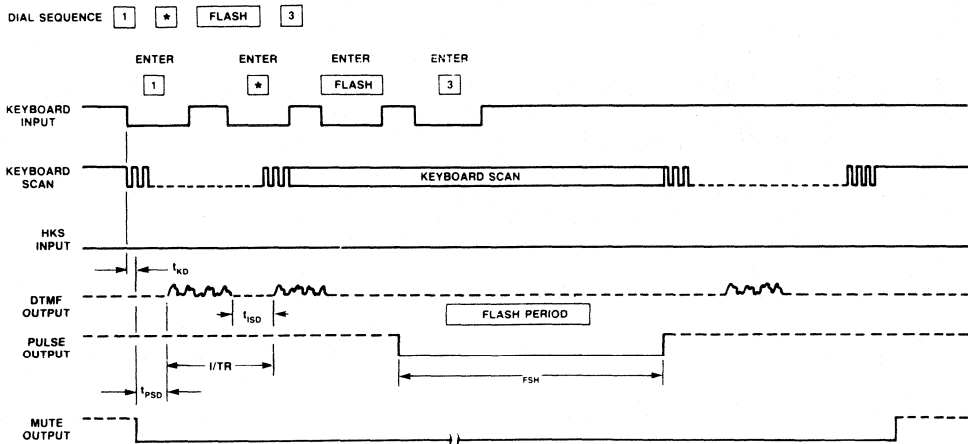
DIAL SEQUENCE 1 * FLASH 3

ENTER 1

ENTER *

ENTER FLASH

ENTER 3

KEYBOARD INPUT

KEYBOARD SCAN

KEYBOARD SCAN

HKS INPUT

$t_{KD}$

DTMF OUTPUT

$t_{ISD}$

FLASH PERIOD

PULSE OUTPUT

I/TR

FSH

$t_{PSD}$

MUTE OUTPUT